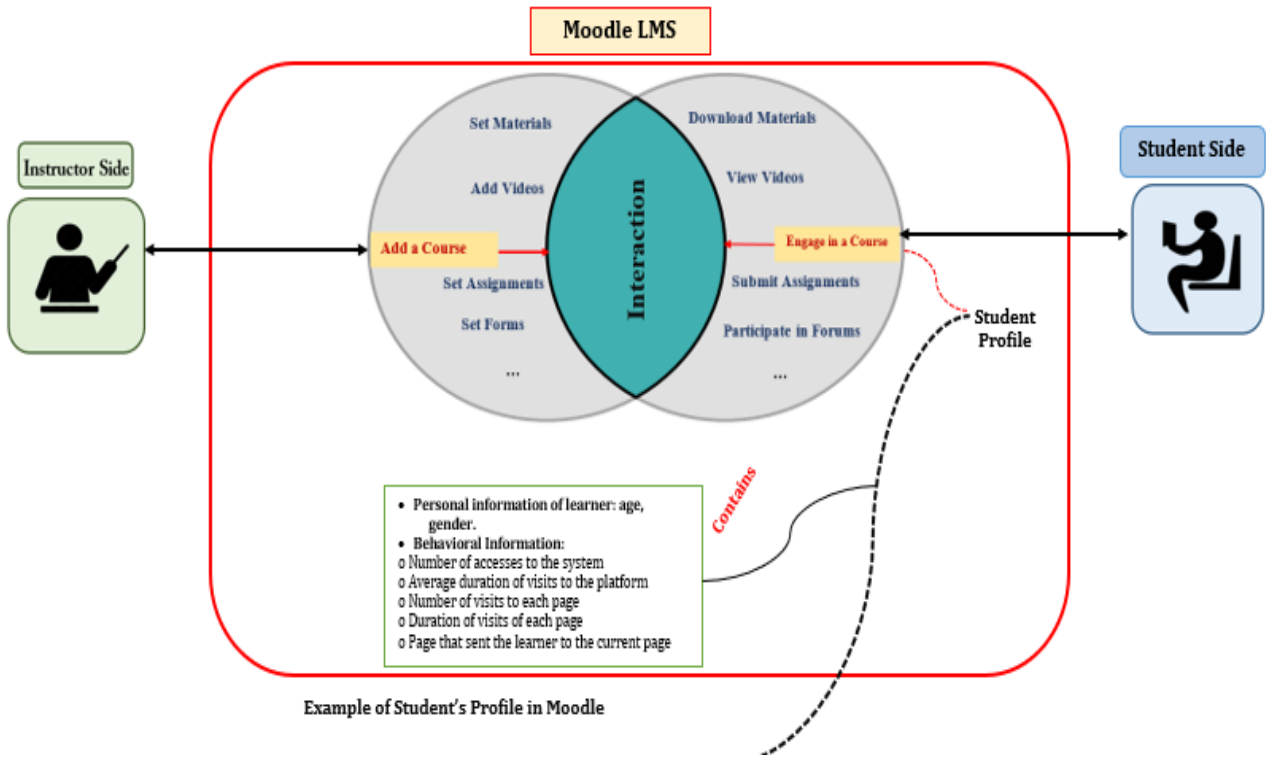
Moodle LMS

Instructor Side

Student Side

Set Materials

Add Videos

Add a Course

Set Assignments

Set Forms

...

Interaction

Download Materials

View Videos

Engage in a Course

Submit Assignments

Participate in Forums

...

Student Profile

Contains

- Personal information of learner: age, gender.
- Behavioral Information:
o Number of accesses to the system
o Average duration of visits to the platform
o Number of visits to each page
o Duration of visits of each page
o Page that sent the learner to the current page

Example of Student's Profile in Moodle